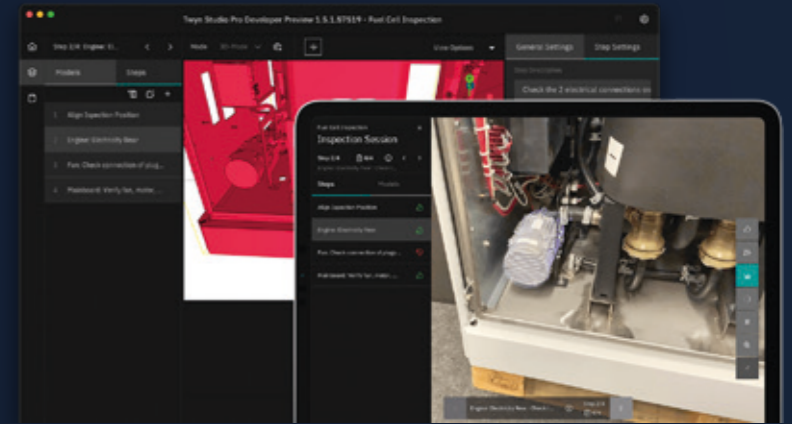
Twyn Studio Pro Developer Preview 1.5.1.87519 - Fuel Cell Inspection

Step 2/4 Engine: El...

Mode 3D Mode

View Options

General Settings

Step Settings

Models

Steps

1 Align Inspection Position

2 Engine: Electricity flow

3 Fan: Check connection of plug...

4 Plateboard: Verify fan, moter, ...

Step Instructions

Check the 2 electrical connections o

Fuel Cell Inspection

Inspection Session

Step 2/4

Engine: Electricity flow - Check t...

Steps

Models

Align Inspection Position

Engine: Electricity flow

Fan: Check connection of plugs...

Plateboard: Verify fan, moter, ...

Engine: Electricity flow - Check...

Step 2/4